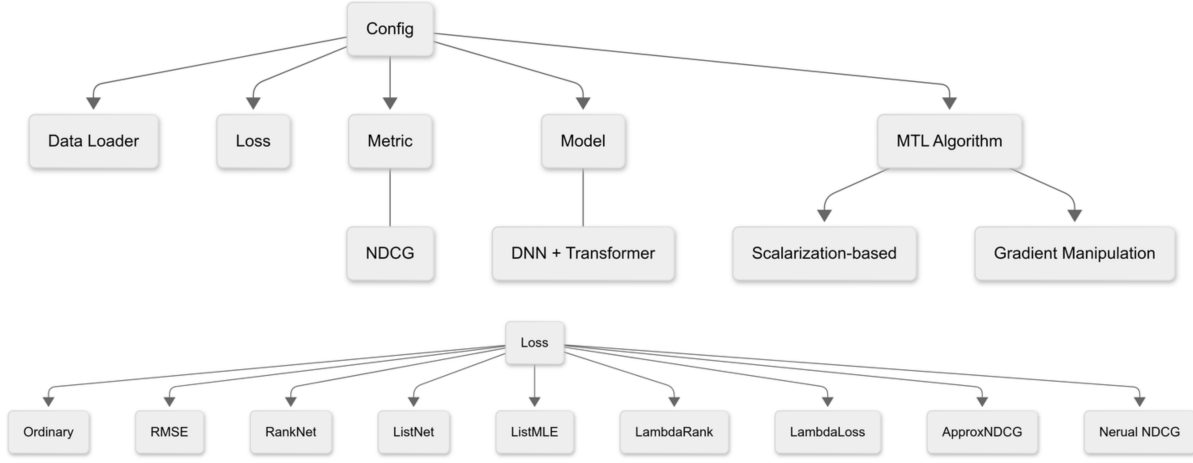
Config

Data Loader

Loss

Metric

Model

MTL Algorithm

NDCG

DNN + Transformer

Scalarization-based

Gradient Manipulation

Loss

Ordinary

RMSE

RankNet

ListNet

ListMLE

LambdaRank

LambdaLoss

ApproxNDCG

Nerual NDCG